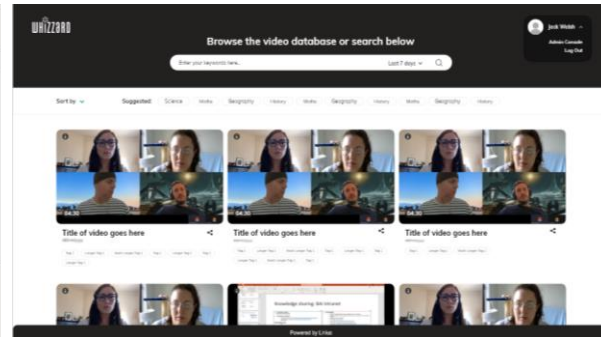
WHIZZARD

Browse the video database or search below

Enter your keywords here... Last 7 days

Jack Walsh
Admin Console
Log Out

Sort by Suggested: Science Maths Geography History Maths Geography History Maths Geography History

04:30
Title of video goes here
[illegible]

04:30
Title of video goes here
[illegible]

04:30
Title of video goes here
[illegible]

Knowledge sharing: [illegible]

Powered by Linkd